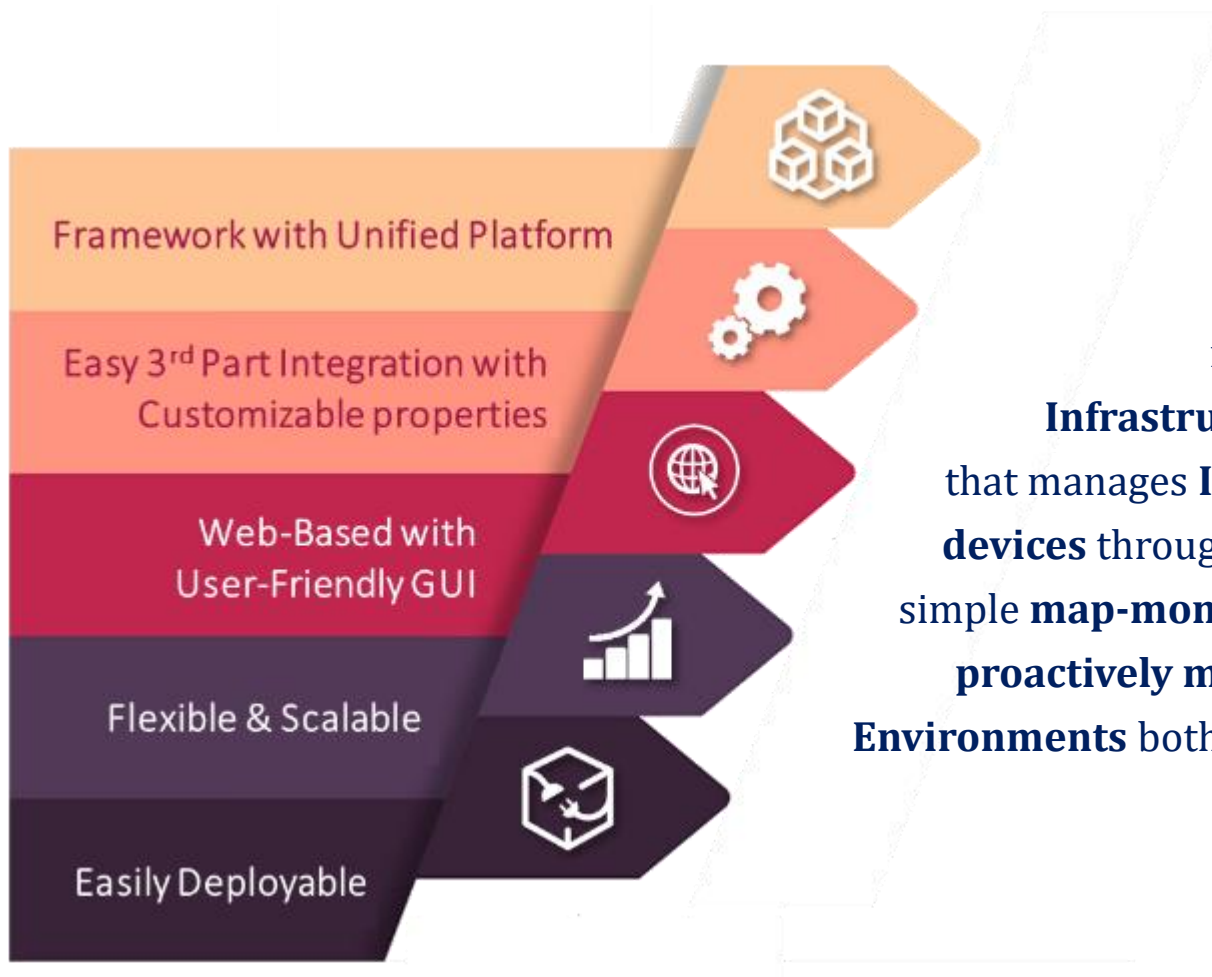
Framework with Unified Platform

Easy 3rd Part Integration with Customizable properties

Web-Based with User-Friendly GUI

Flexible & Scalable

Easily Deployable

Infrastru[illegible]
that manages I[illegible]
devices throug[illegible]
simple map-mon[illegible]
proactively m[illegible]
Environments both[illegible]